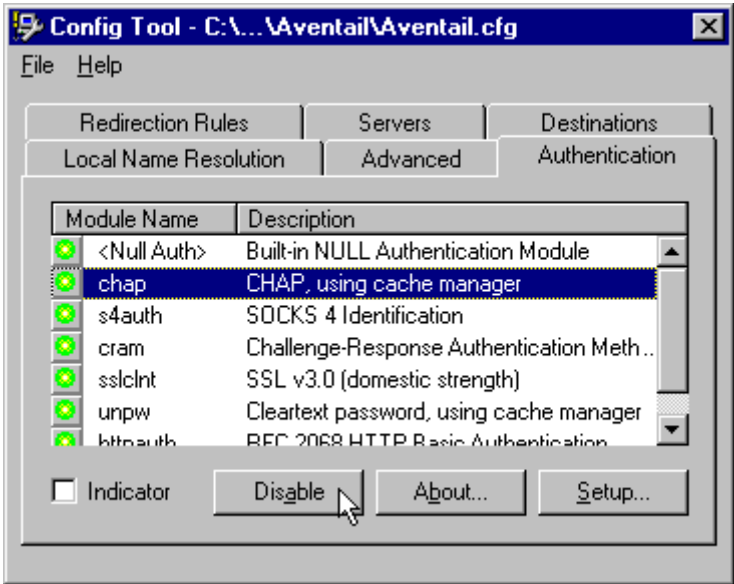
Config Tool - C:\...\Aventail\Aventail.cfg

File Help

Redirection Rules | Servers | Destinations
Local Name Resolution | Advanced | Authentication

| Module Name | Description |
|---|---|
| <Null Auth> | Built-in NULL Authentication Module |
| chap | CHAP, using cache manager |
| s4auth | SOCKS 4 Identification |
| cram | Challenge-Response Authentication Meth... |
| sslclnt | SSL v3.0 (domestic strength) |
| unpw | Cleartext password, using cache manager |
| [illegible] | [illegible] |

Indicator
Disable
About...
Setup...